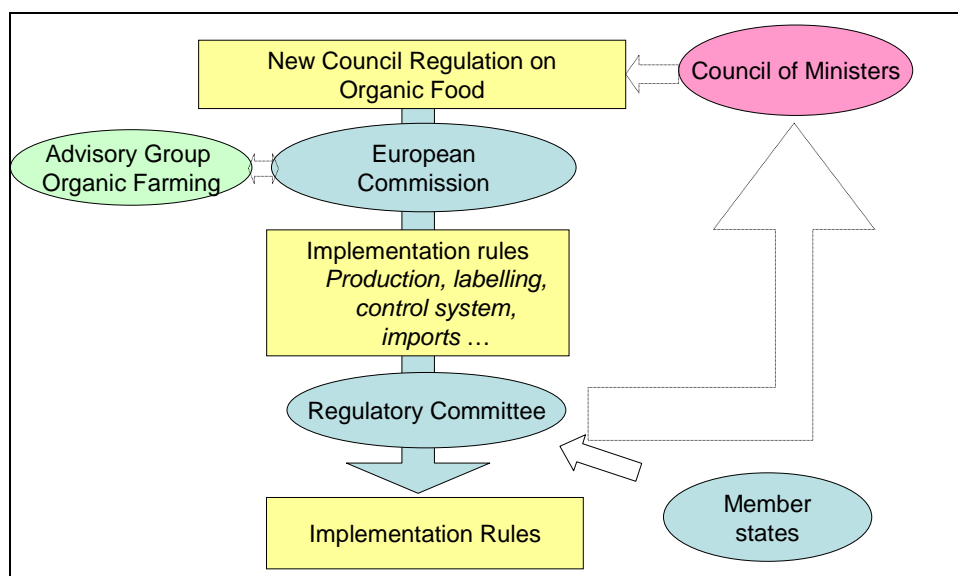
New Council Regulation on Organic Food

Council of Ministers

Advisory Group Organic Farming

European Commission

Implementation rules
*Production, labelling, control system, imports* …

Regulatory Committee

Member states

Implementation Rules